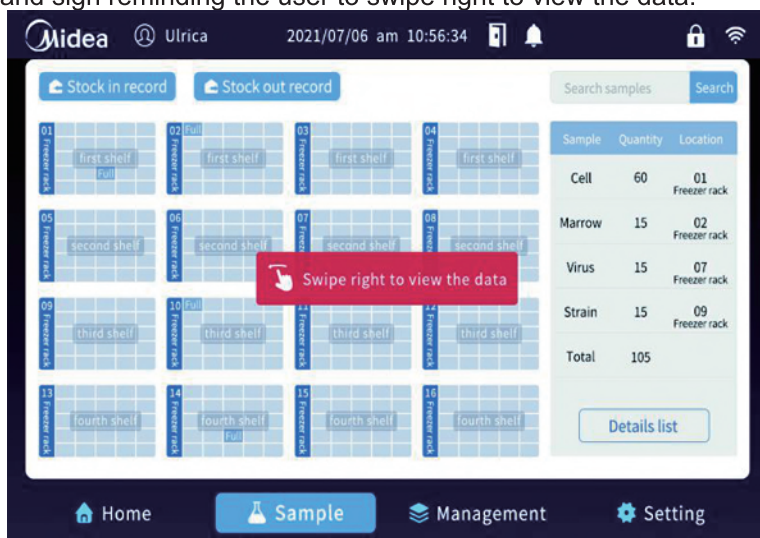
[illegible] hand sign reminding the user to swipe right to view the data.

Midea Ulrica 2021/07/06 am 10:56:34

Stock in record Stock out record

Search samples Search

01 Freezer rack first shelf Full
02 Full Freezer rack first shelf
03 Freezer rack first shelf
04 Freezer rack first shelf
05 Freezer rack second shelf
06 Freezer rack second shelf
07 Freezer rack second shelf
08 Freezer rack second shelf
09 Freezer rack third shelf
10 Full Freezer rack third shelf
11 Freezer rack third shelf
12 Freezer rack third shelf
13 Freezer rack fourth shelf
14 Freezer rack fourth shelf Full
15 Freezer rack fourth shelf
16 Freezer rack fourth shelf

Swipe right to view the data

| Sample | Quantity | Location |
|---|---|---|
| Cell | 60 | 01 Freezer rack |
| Marrow | 15 | 02 Freezer rack |
| Virus | 15 | 07 Freezer rack |
| Strain | 15 | 09 Freezer rack |
| Total | 105 | |

Details list

Home Sample Management Setting